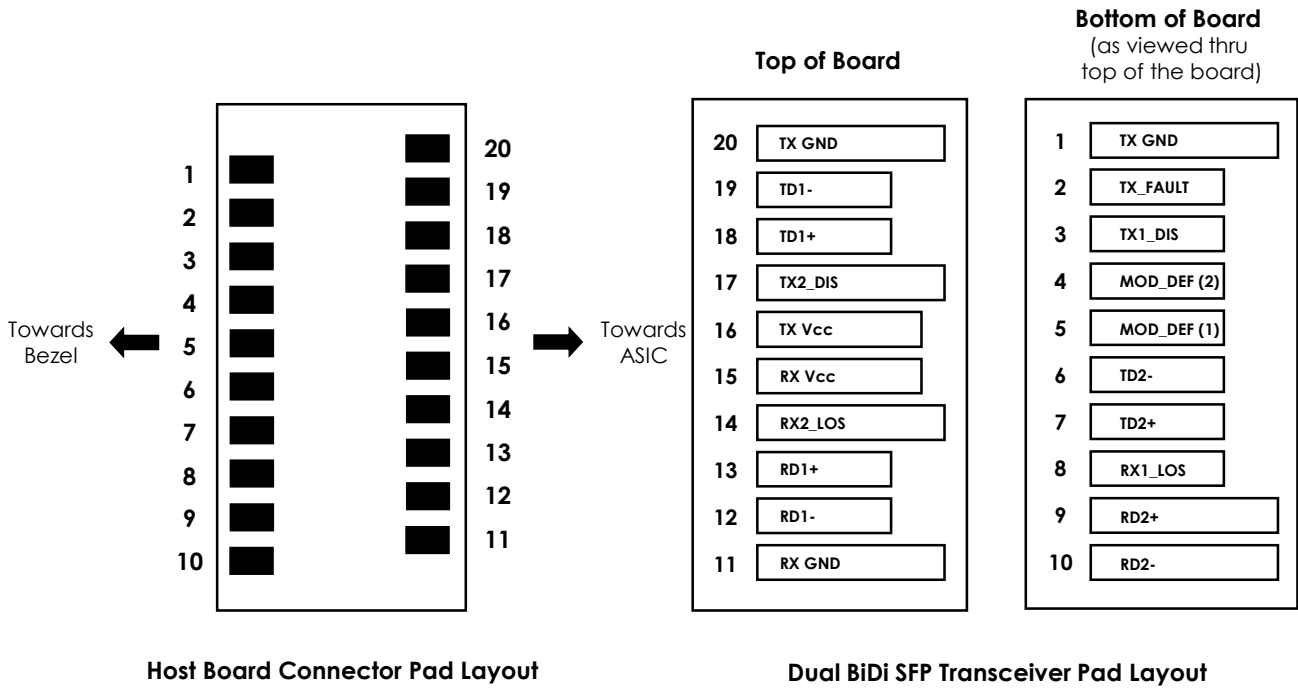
Bottom of Board
(as viewed thru top of the board)

Top of Board

1
2
3
4
5
6
7
8
9
10

20
19
18
17
16
15
14
13
12
11

Towards Bezel

Towards ASIC

20 TX GND
19 TD1-
18 TD1+
17 TX2_DIS
16 TX Vcc
15 RX Vcc
14 RX2_LOS
13 RD1+
12 RD1-
11 RX GND

1 TX GND
2 TX_FAULT
3 TX1_DIS
4 MOD_DEF (2)
5 MOD_DEF (1)
6 TD2-
7 TD2+
8 RX1_LOS
9 RD2+
10 RD2-

Host Board Connector Pad Layout

Dual BiDi SFP Transceiver Pad Layout